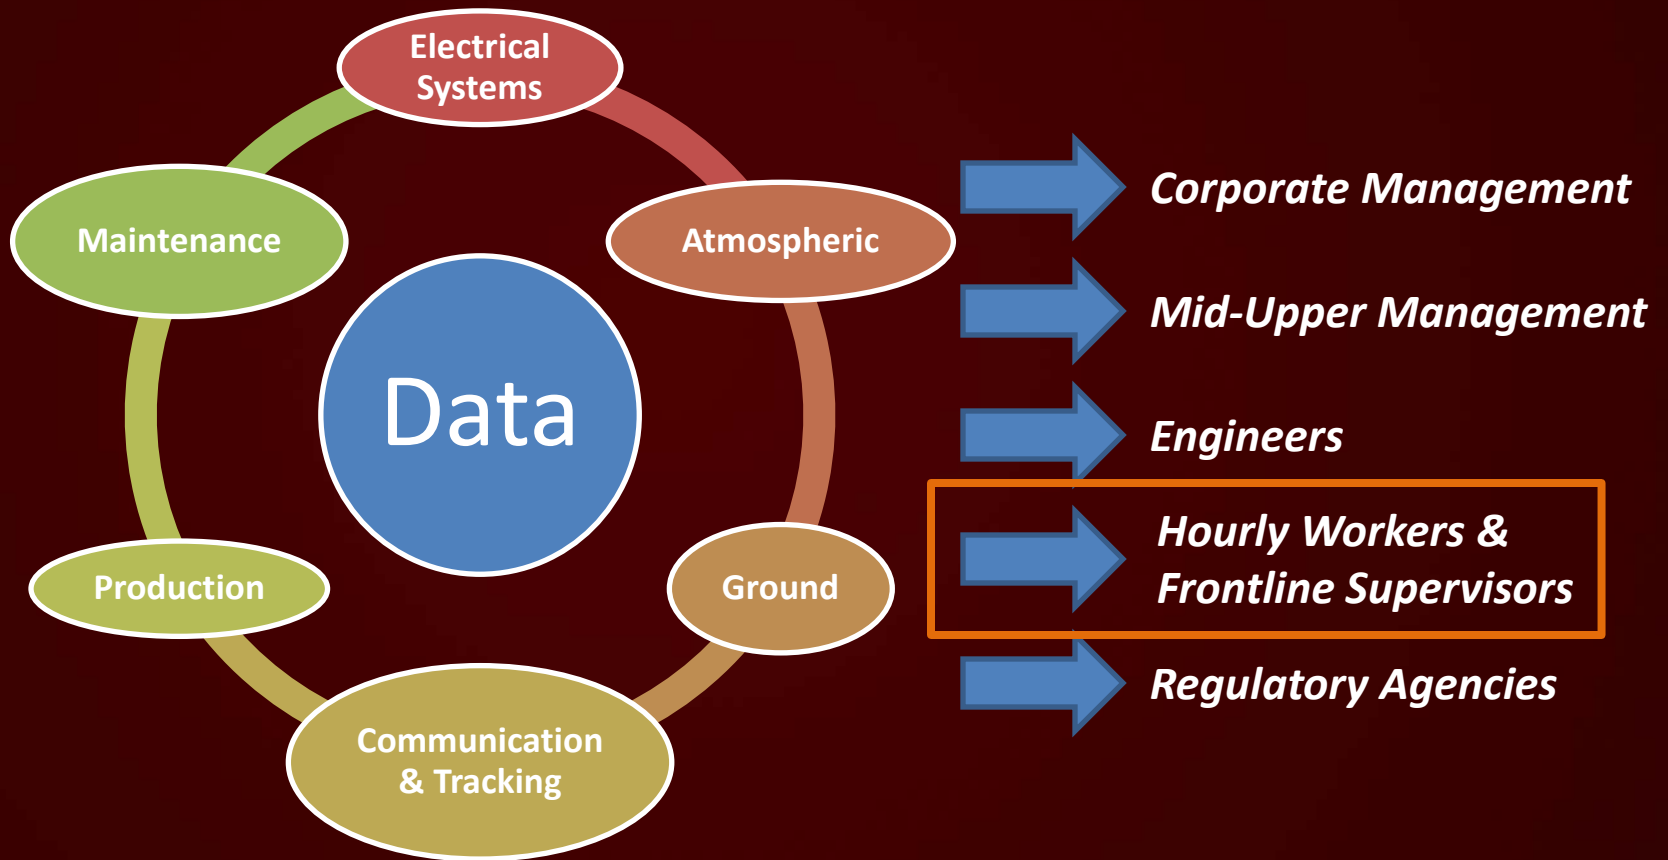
Electrical Systems

Maintenance

Atmospheric

Data

Production

Ground

Communication & Tracking

Corporate Management

Mid-Upper Management

Engineers

Hourly Workers & Frontline Supervisors

Regulatory Agencies